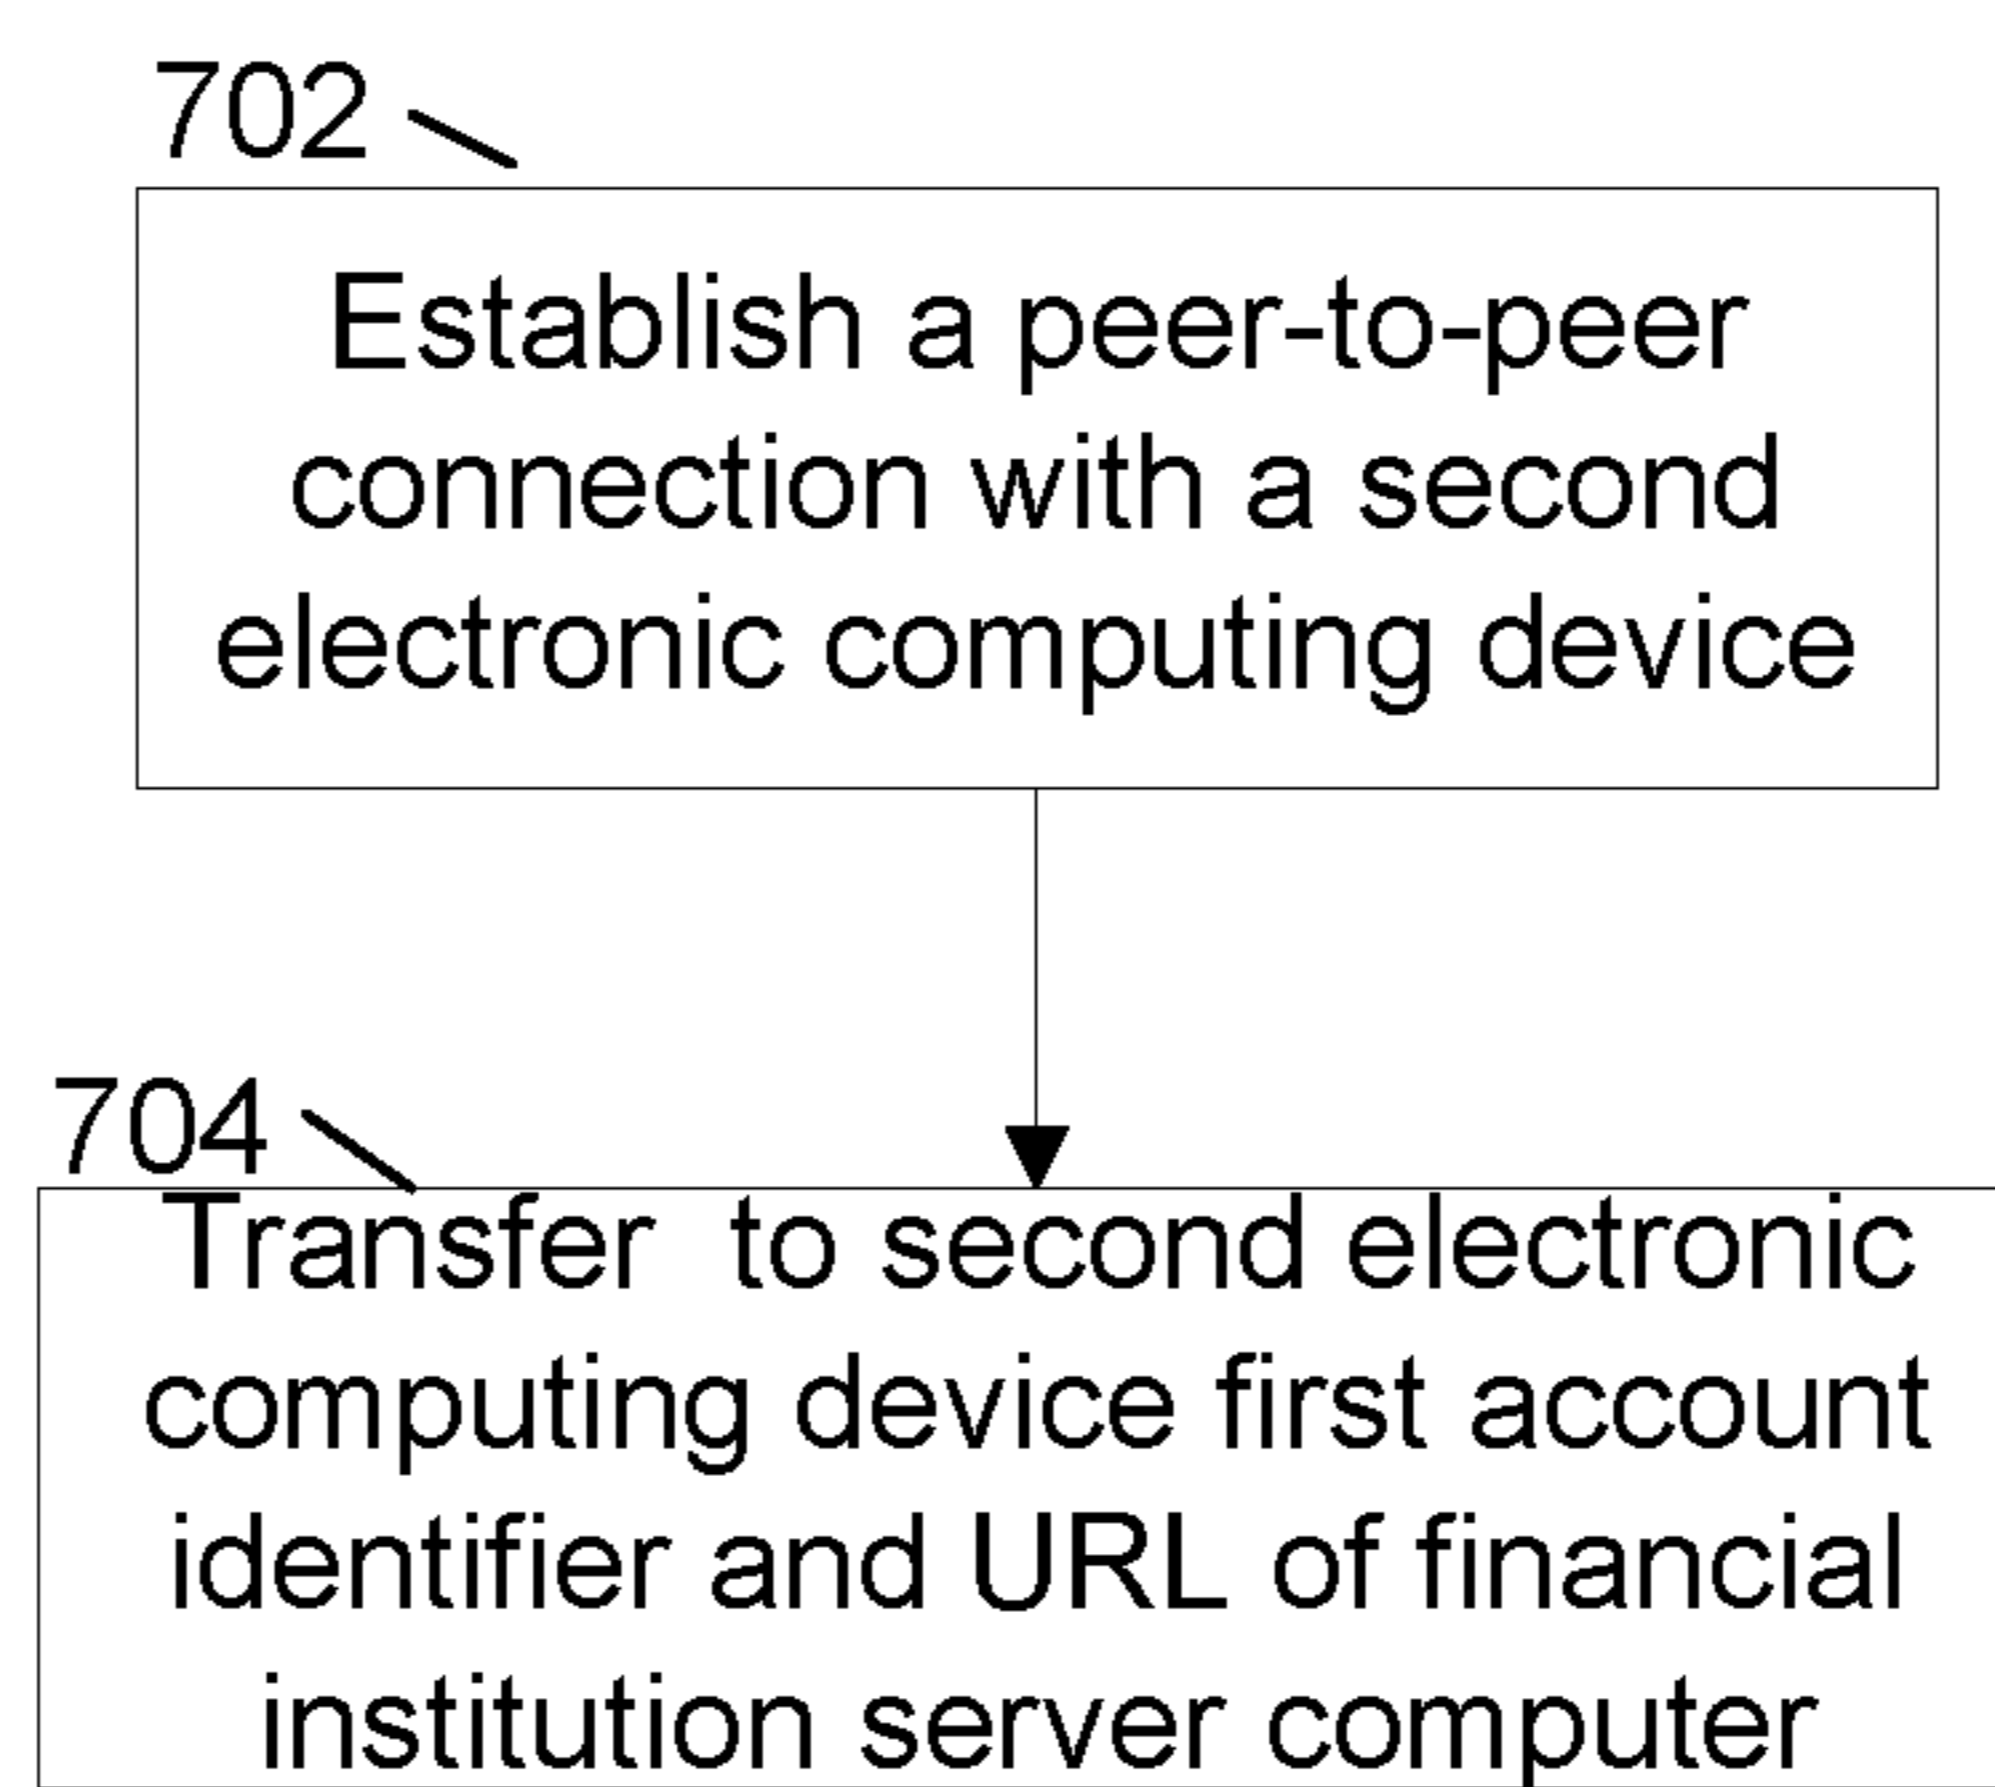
702

Establish a peer-to-peer connection with a second electronic computing device

704

Transfer  to second electronic computing device first account identifier and URL of financial institution server computer